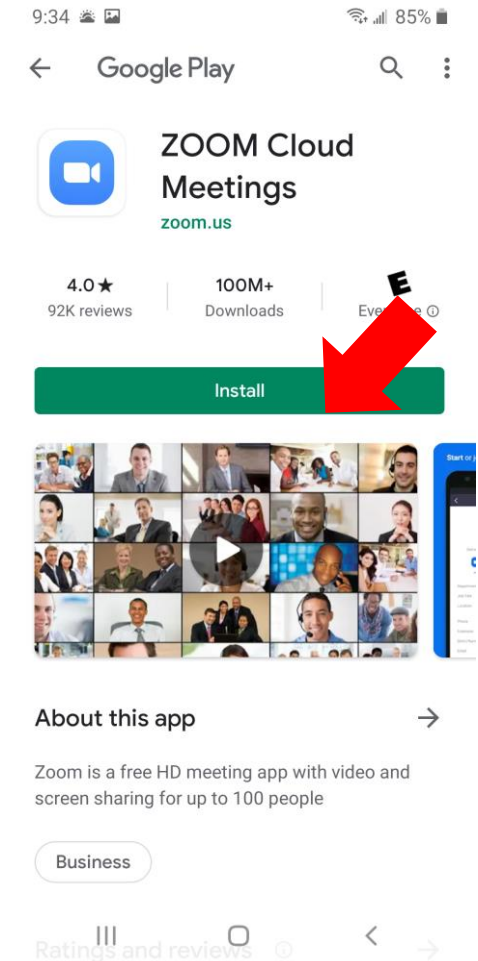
9:34 85%

Google Play

ZOOM Cloud Meetings
zoom.us

4.0★
92K reviews

100M+
Downloads

E
Eve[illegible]e ⓘ

Install

Start or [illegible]

About this app →

Zoom is a free HD meeting app with video and screen sharing for up to 100 people

Business

Ratings and reviews